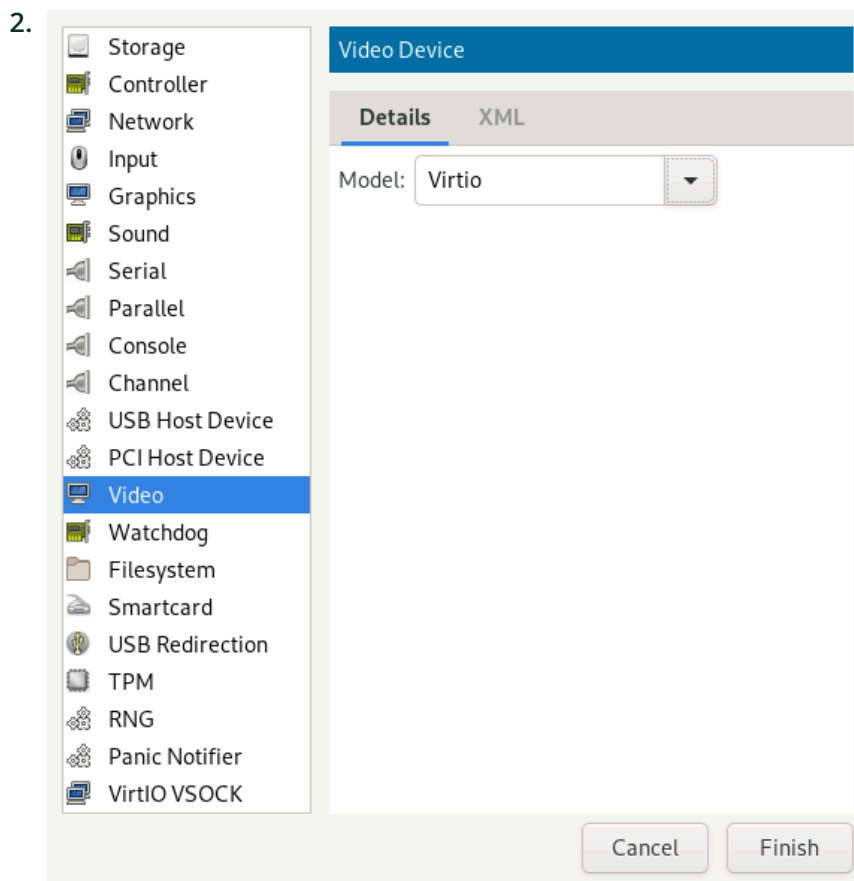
2.

Storage
Controller
Network
Input
Graphics
Sound
Serial
Parallel
Console
Channel
USB Host Device
PCI Host Device
Video
Watchdog
Filesystem
Smartcard
USB Redirection
TPM
RNG
Panic Notifier
VirtIO VSOCK

Video Device

Details XML

Model: Virtio

Cancel Finish